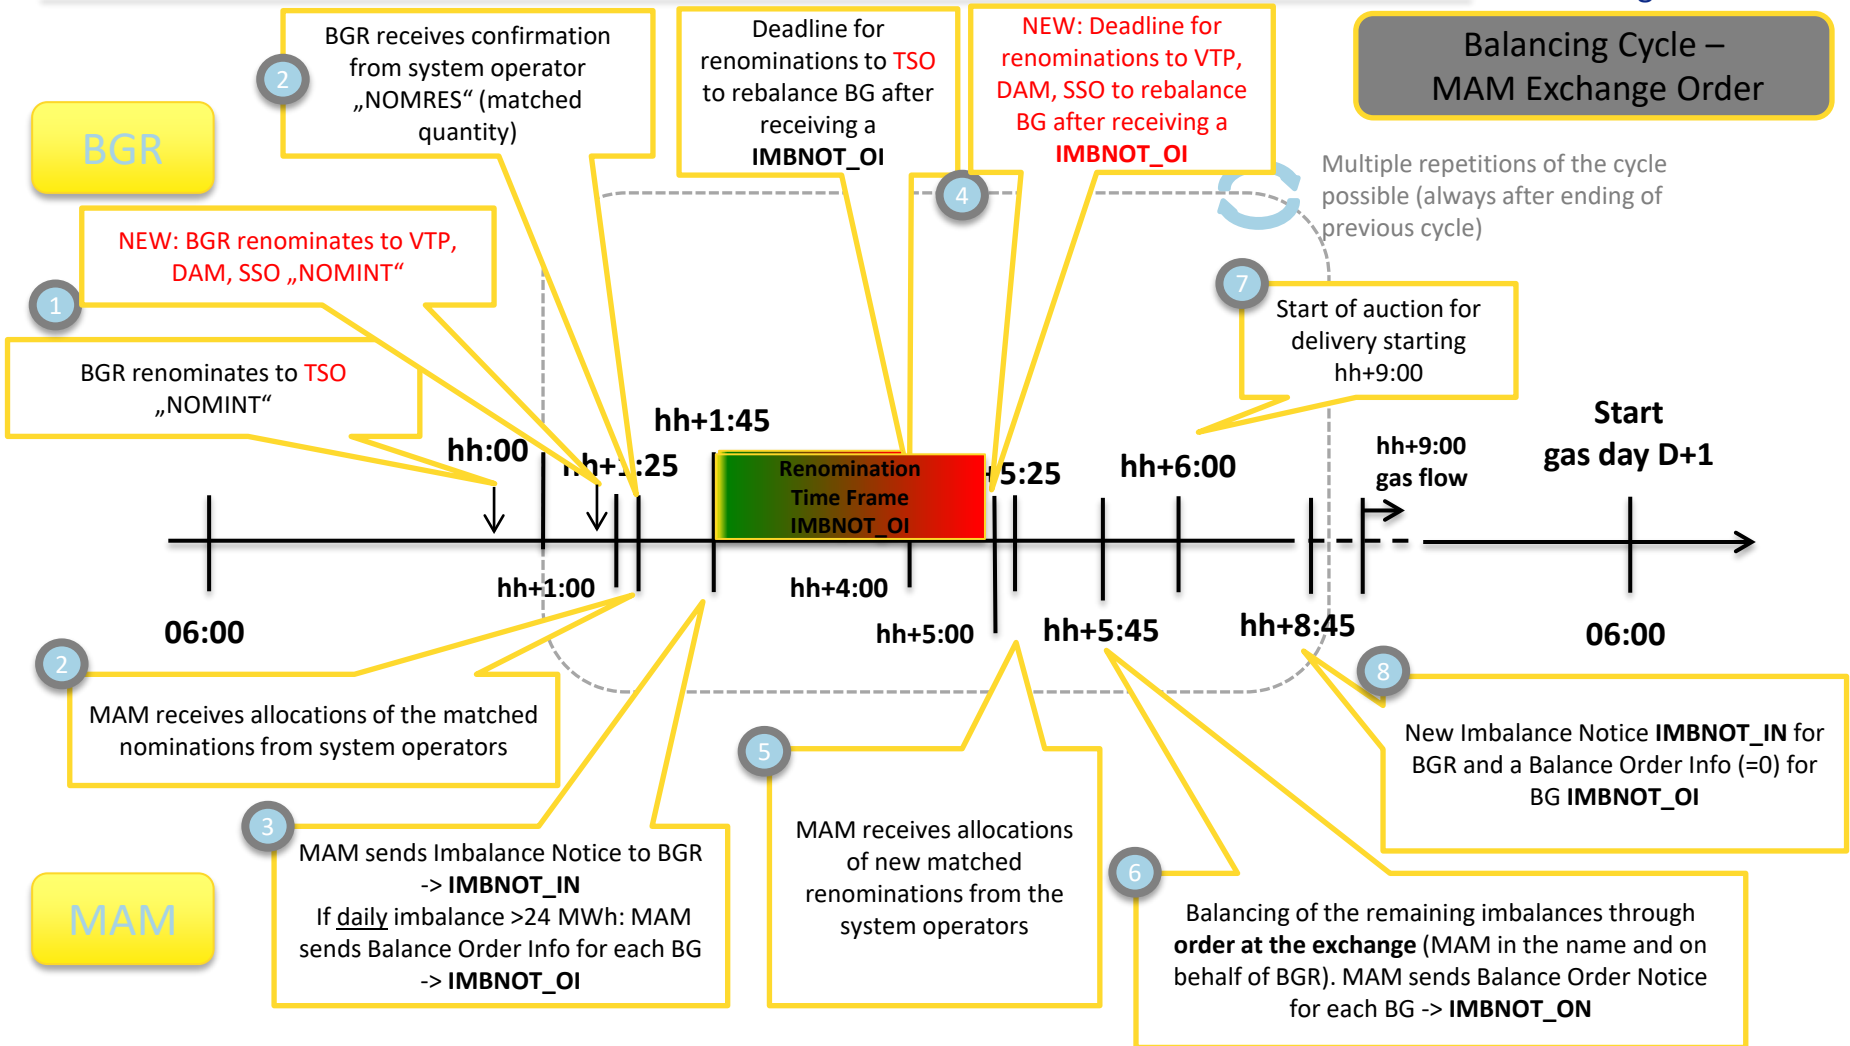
Balancing Cycle – MAM Exchange Order

BGR

2
BGR receives confirmation from system operator „NOMRES“ (matched quantity)

Deadline for renominations to TSO to rebalance BG after receiving a IMBNOT_OI

NEW: Deadline for renominations to VTP, DAM, SSO to rebalance BG after receiving a IMBNOT_OI

4

Multiple repetitions of the cycle possible (always after ending of previous cycle)

NEW: BGR renominates to VTP, DAM, SSO „NOMINT“

1
BGR renominates to TSO „NOMINT“

7
Start of auction for delivery starting hh+9:00

hh+1:45
hh:00
hh+1:25
Renomination Time Frame IMBNOT_OI
hh+5:25
hh+6:00
hh+9:00 gas flow
Start gas day D+1

hh+1:00
hh+4:00
06:00
hh+5:00
hh+5:45
hh+8:45
06:00

2
MAM receives allocations of the matched nominations from system operators

5
MAM receives allocations of new matched renominations from the system operators

8
New Imbalance Notice IMBNOT_IN for BGR and a Balance Order Info (=0) for BG IMBNOT_OI

3
MAM sends Imbalance Notice to BGR -> IMBNOT_IN
If daily imbalance >24 MWh: MAM sends Balance Order Info for each BG -> IMBNOT_OI

MAM

6
Balancing of the remaining imbalances through order at the exchange (MAM in the name and on behalf of BGR). MAM sends Balance Order Notice for each BG -> IMBNOT_ON